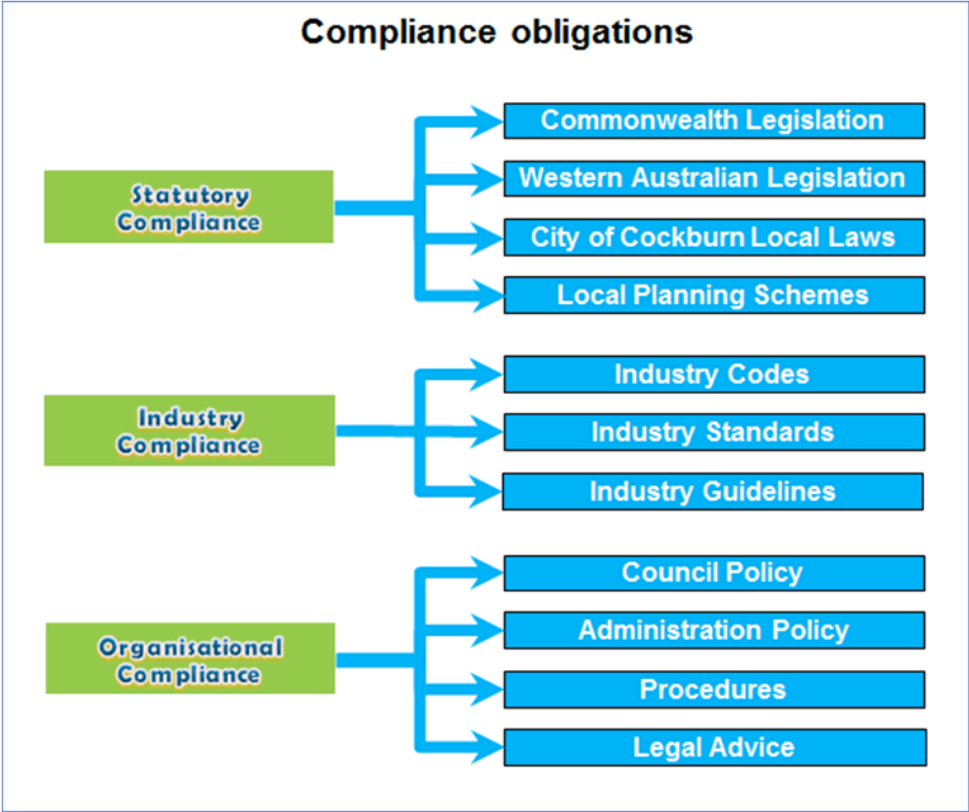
Compliance obligations

Statutory Compliance

Commonwealth Legislation

Western Australian Legislation

City of Cockburn Local Laws

Local Planning Schemes

Industry Compliance

Industry Codes

Industry Standards

Industry Guidelines

Organisational Compliance

Council Policy

Administration Policy

Procedures

Legal Advice